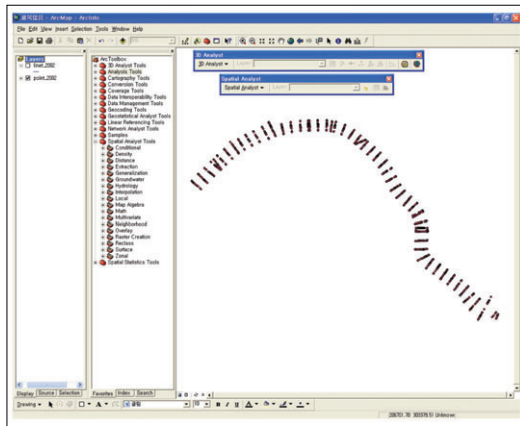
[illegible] - ArcMap - ArcInfo

File Edit View Insert Selection Tools Window Help

Layers
final_2092
pcdm_2092

ArcToolbox
3D Analyst Tools
Analysis Tools
Cartography Tools
Conversion Tools
Coverage Tools
Data Interoperability Tools
Data Management Tools
Geocoding Tools
Geostatistical Analyst Tools
Linear Referencing Tools
Network Analyst Tools
Samples
Spatial Analyst Tools
Conditional
Density
Distance
Extraction
Generalization
Groundwater
Hydrology
Interpolation
Local
Map Algebra
Math
Multivariate
Neighborhood
Overlay
Raster Creation
Reclass
Surface
Zonal
Spatial Statistics Tools

3D Analyst
3D Analyst ▾ Layer:

Spatial Analyst
Spatial Analyst ▾ Layer:

Display Source Selection
Favorites Index Search

Drawing ▾
10
B I U

208701.78 303378.51 Unknown